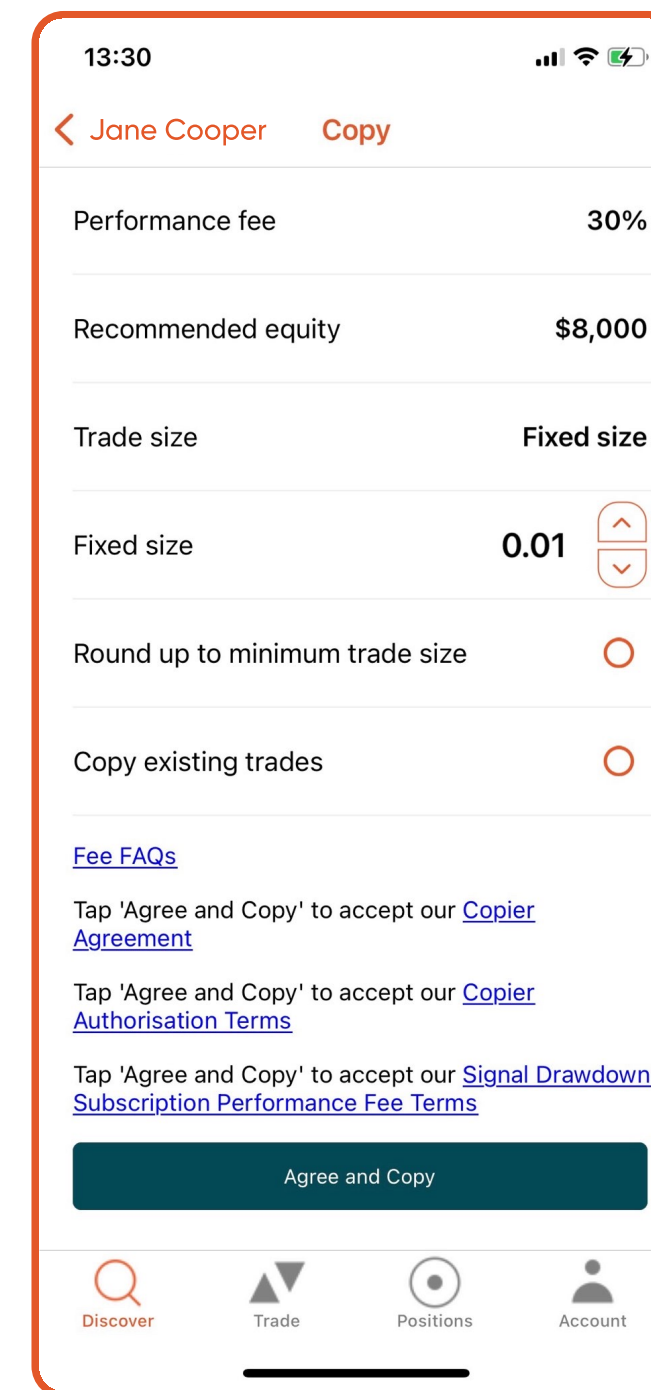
13:30

< Jane Cooper Copy

Performance fee 30%

Recommended equity $8,000

Trade size Fixed size

Fixed size 0.01

Round up to minimum trade size

Copy existing trades

Fee FAQs

Tap 'Agree and Copy' to accept our Copier Agreement

Tap 'Agree and Copy' to accept our Copier Authorisation Terms

Tap 'Agree and Copy' to accept our Signal Drawdown Subscription Performance Fee Terms

Agree and Copy

Discover Trade Positions Account